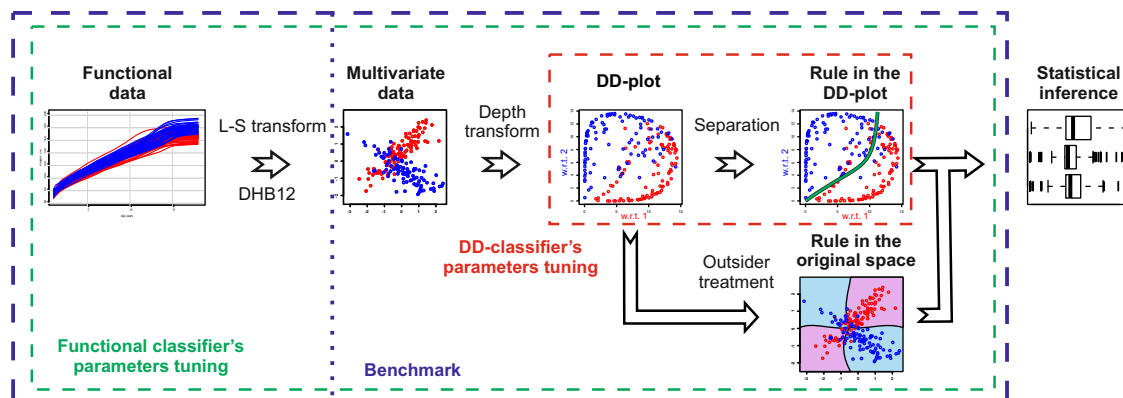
Functional data

L-S transform

DHB12

Multivariate data

Depth transform

DD-plot

w.r.t. 2

w.r.t. 1

Separation

Rule in the DD-plot

w.r.t. 2

w.r.t. 1

Statistical inference

DD-classifier's parameters tuning

Outsider treatment

Rule in the original space

Functional classifier's parameters tuning

Benchmark